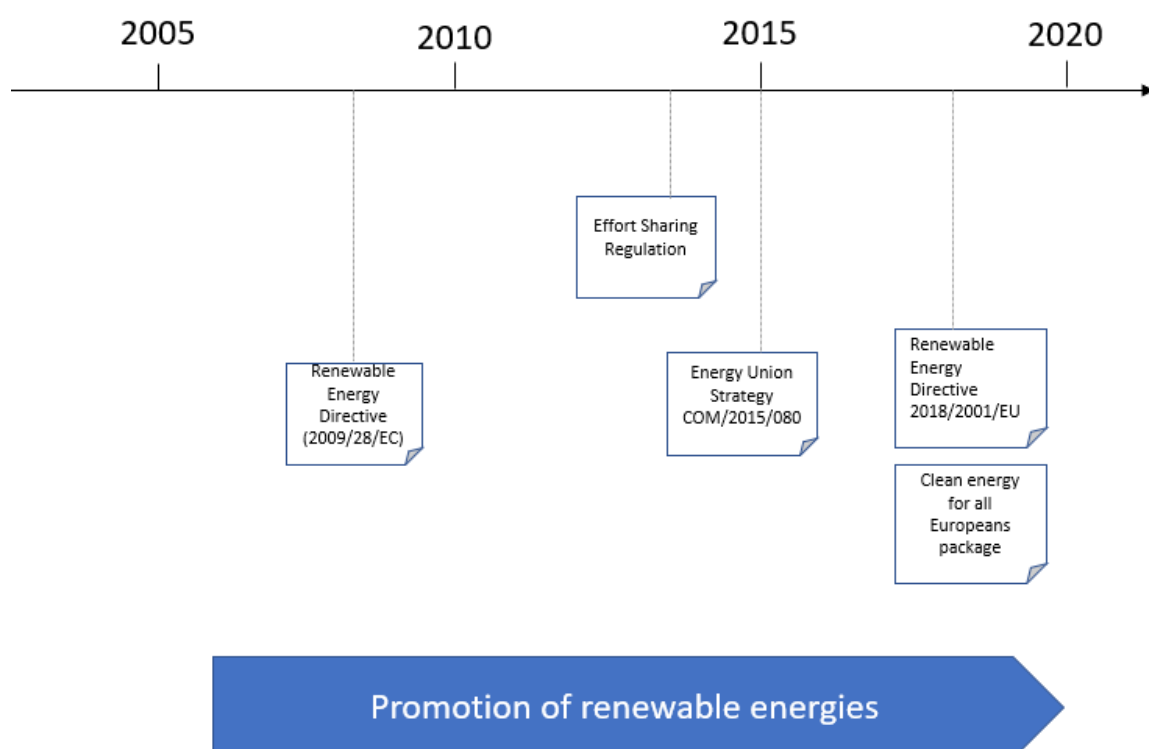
2005

2010

2015

2020

Effort Sharing Regulation

Renewable Energy Directive (2009/28/EC)

Energy Union Strategy COM/2015/080

Renewable Energy Directive 2018/2001/EU

Clean energy for all Europeans package

Promotion of renewable energies